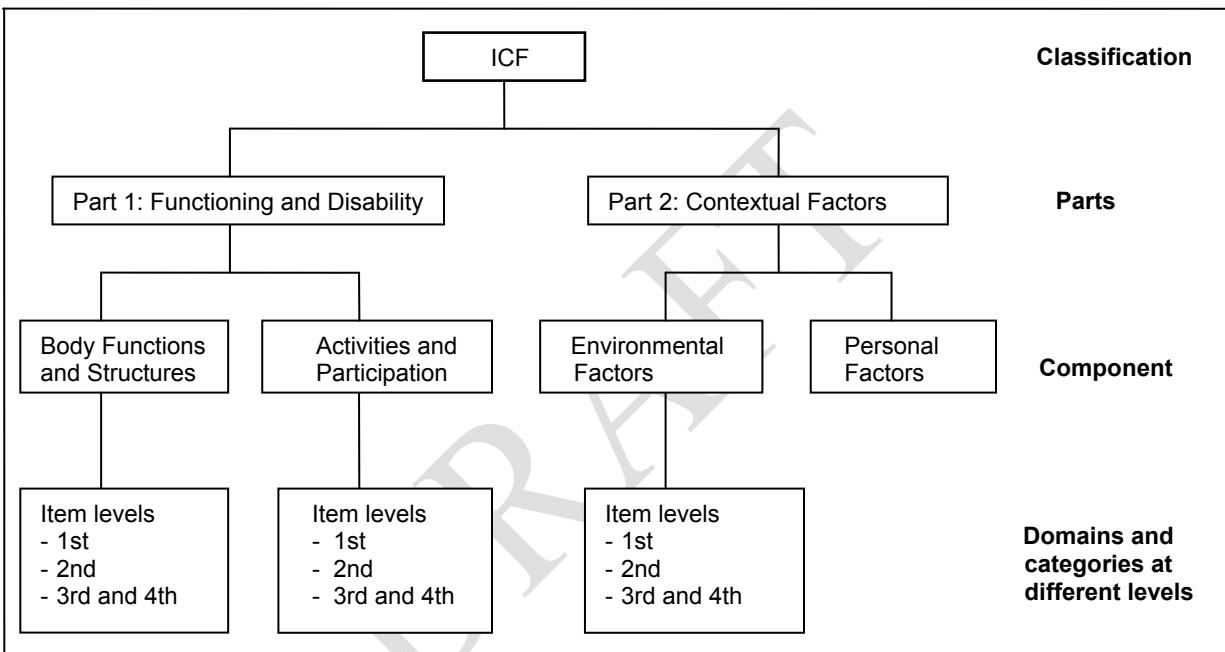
ICF

Classification

Part 1: Functioning and Disability

Part 2: Contextual Factors

Parts

Body Functions and Structures

Activities and Participation

Environmental Factors

Personal Factors

Component

Item levels
- 1st
- 2nd
- 3rd and 4th

Item levels
- 1st
- 2nd
- 3rd and 4th

Item levels
- 1st
- 2nd
- 3rd and 4th

Domains and categories at different levels

DRAFT